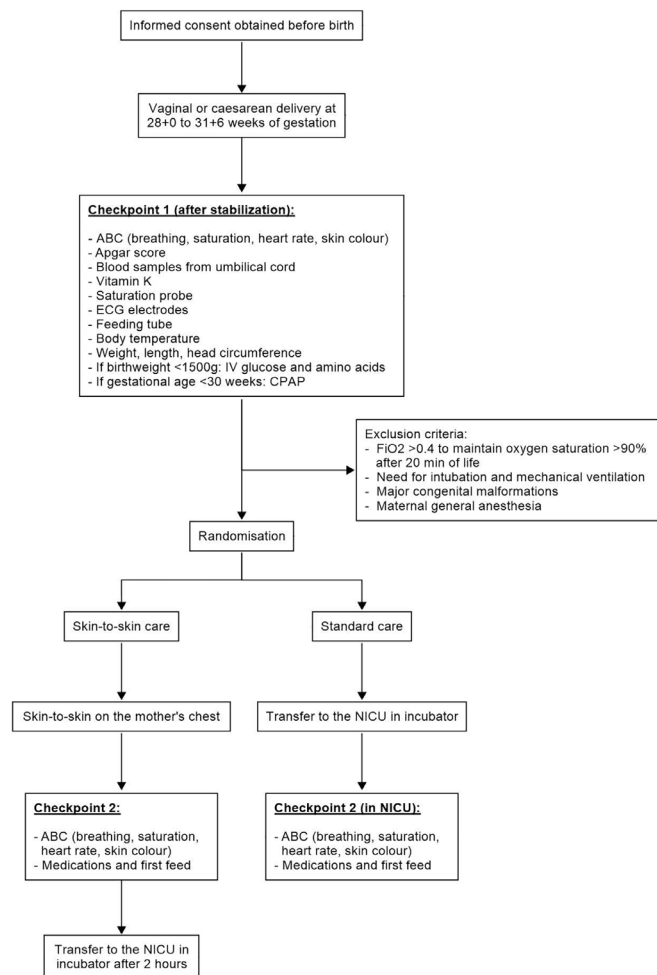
Informed consent obtained before birth

Vaginal or caesarean delivery at 28+0 to 31+6 weeks of gestation

Checkpoint 1 (after stabilization):

- ABC (breathing, saturation, heart rate, skin colour)
- Apgar score
- Blood samples from umbilical cord
- Vitamin K
- Saturation probe
- ECG electrodes
- Feeding tube
- Body temperature
- Weight, length, head circumference
- If birthweight <1500g: IV glucose and amino acids
- If gestational age <30 weeks: CPAP

Exclusion criteria:
- FiO2 >0.4 to maintain oxygen saturation >90% after 20 min of life
- Need for intubation and mechanical ventilation
- Major congenital malformations
- Maternal general anesthesia

Randomisation

Skin-to-skin care

Skin-to-skin on the mother's chest

Checkpoint 2:

- ABC (breathing, saturation, heart rate, skin colour)
- Medications and first feed

Transfer to the NICU in incubator after 2 hours

Standard care

Transfer to the NICU in incubator

Checkpoint 2 (in NICU):

- ABC (breathing, saturation, heart rate, skin colour)
- Medications and first feed